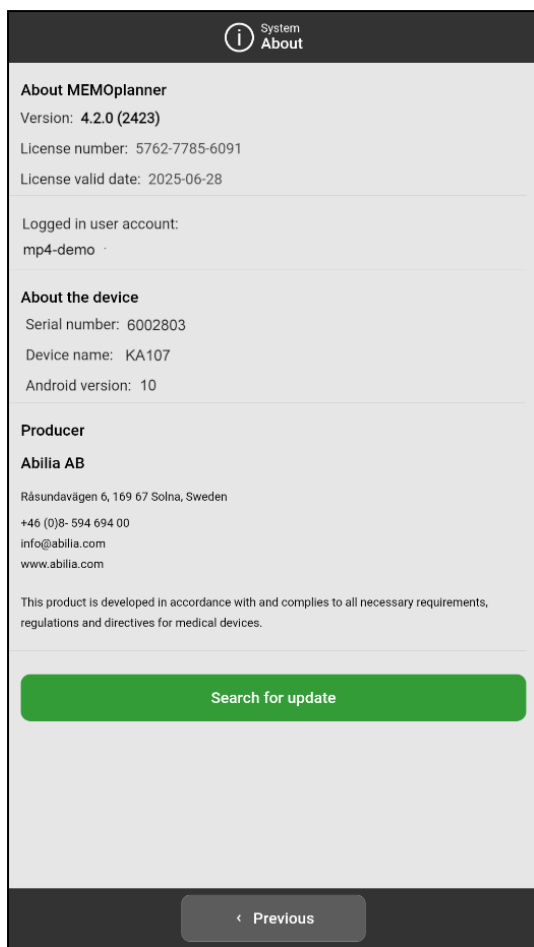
System
About

About MEMOplanner
Version: 4.2.0 (2423)
License number: 5762-7785-6091
License valid date: 2025-06-28

Logged in user account:
mp4-demo

About the device
Serial number: 6002803
Device name: KA107
Android version: 10

Producer
Abilia AB
Råsundavägen 6, 169 67 Solna, Sweden
+46 (0)8- 594 694 00
info@abilia.com
www.abilia.com

This product is developed in accordance with and complies to all necessary requirements, regulations and directives for medical devices.

Search for update

‹ Previous